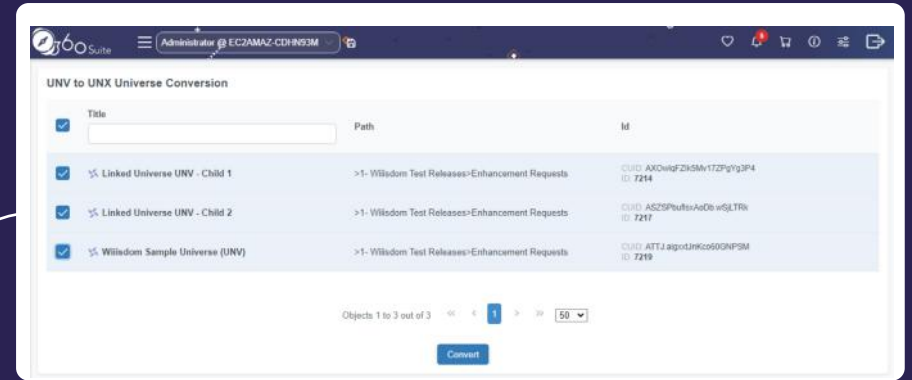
360 Suite

Administrator @ EC2AMAZ-CDHN93M

UNV to UNX Universe Conversion

| | Title | Path | Id |
|---|---|---|---|
| | Linked Universe UNV - Child 1 | >1- Wiiisdom Test Releases>Enhancement Requests | CUID: AXOwlqFZlk5Mv17ZPgYg3P4 ID: 7214 |
| | Linked Universe UNV - Child 2 | >1- Wiiisdom Test Releases>Enhancement Requests | CUID: ASZSPbufIsxAoDb.wSjLTRk ID: 7217 |
| | Wiiisdom Sample Universe (UNV) | >1- Wiiisdom Test Releases>Enhancement Requests | CUID: ATTJ.aigxdJnKco60GNPSM ID: 7219 |

Objects 1 to 3 out of 3 « ‹ 1 › » 50

Convert